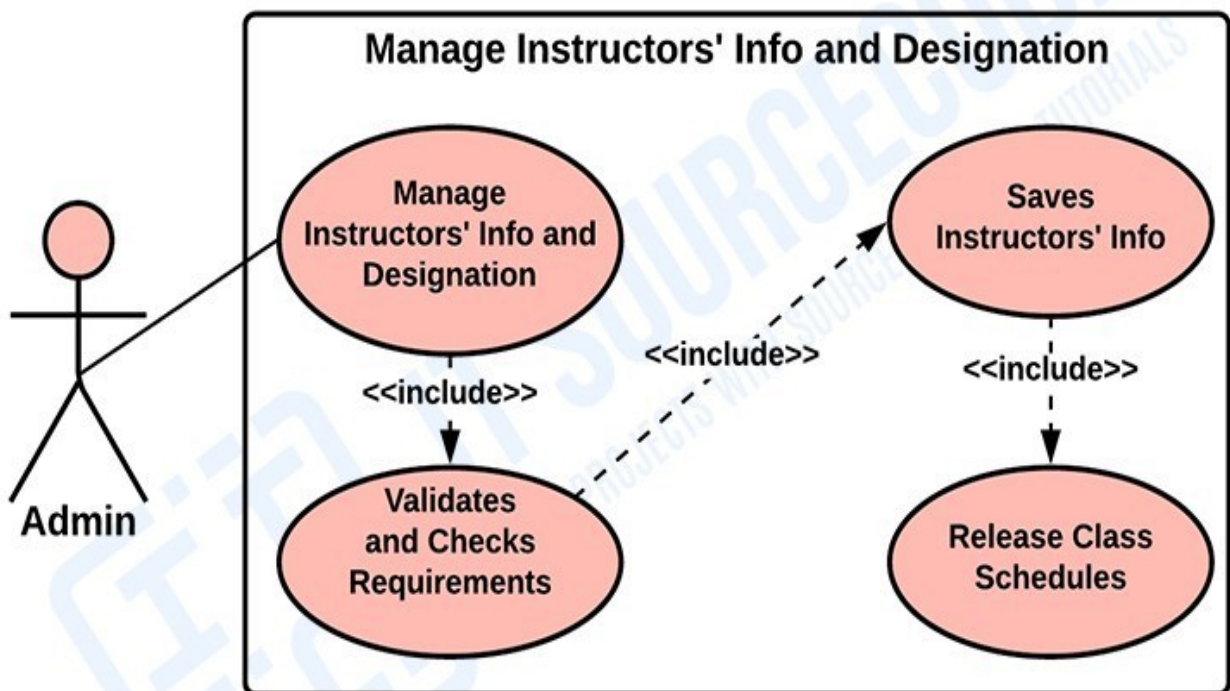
Manage Instructors' Info and Designation

Admin

Manage Instructors' Info and Designation

<<include>>

Validates and Checks Requirements

<<include>>

Saves Instructors' Info

<<include>>

Release Class Schedules